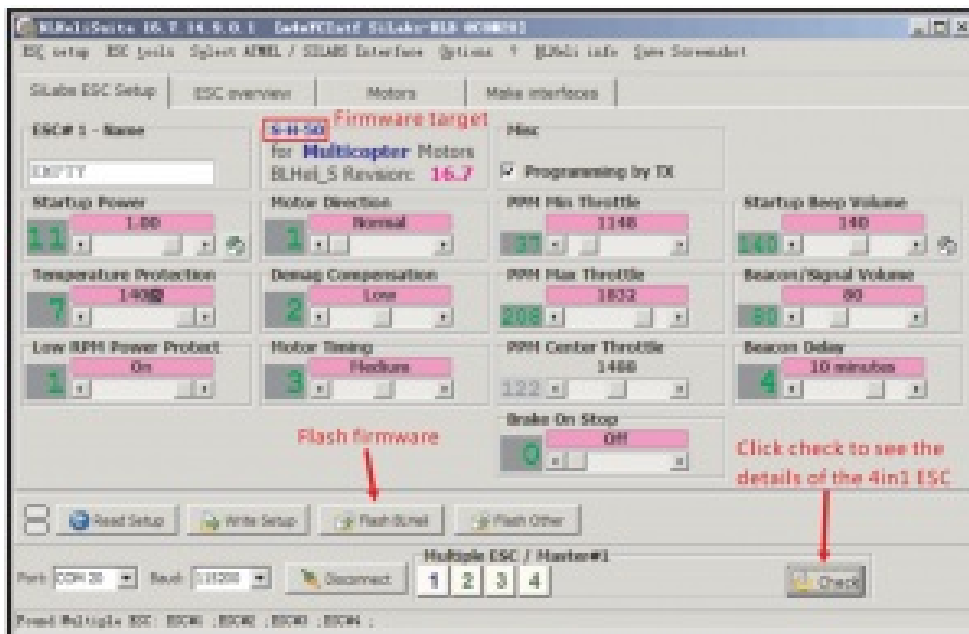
BLHeliSuite 16.7.14.9.0.1 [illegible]

ESC setup ESC tools Select ATMEL / SILABS Interface Options ? BLHeli info Save Screenshot

SiLabs ESC Setup | ESC overview | Motors | Make interfaces

ESC# 1 - Name
EMPTY

S-H-50 Firmware target
for Multicopter Motors
BLHeli_S Revision: 16.7

Misc
Programming by TX

Startup Power
1.00
11

Motor Direction
Normal
1

PPM Min Throttle
1148
37

Startup Beep Volume
140
140

Temperature Protection
140
7

Demag Compensation
Low
2

PPM Max Throttle
1832
208

Beacon/Signal Volume
80
80

Low RPM Power Protect
On
1

Motor Timing
Medium
3

PPM Center Throttle
1488
122

Beacon Delay
10 minutes
4

Brake On Stop
Off
0

Flash firmware

Click check to see the details of the 4in1 ESC

Read Setup | Write Setup | Flash BLHeli | Flash Other

Port: COM 20 Baud: 115200 Disconnect

Multiple ESC / Master#1
1 2 3 4

Check

Found Multiple ESC: ESC#1 ;ESC#2 ;ESC#3 ;ESC#4 ;